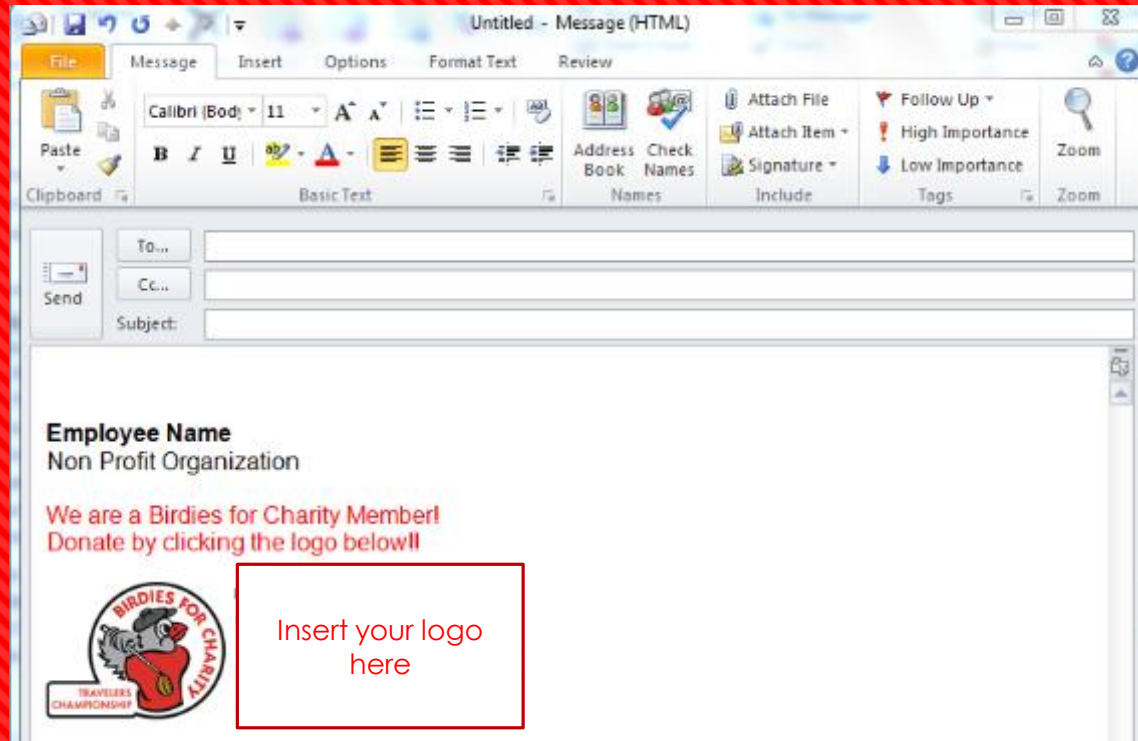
Untitled - Message (HTML)

File Message Insert Options Format Text Review

Paste
Clipboard

Calibri (Body) 11 A A
B I U A
Basic Text

Address Book Check Names
Names

Attach File
Attach Item
Signature
Include

Follow Up
High Importance
Low Importance
Tags

Zoom
Zoom

Send
To...
Cc...
Subject:

**Employee Name**
Non Profit Organization

We are a Birdies for Charity Member!
Donate by clicking the logo below!!

BIRDIES FOR CHARITY
TRAVELERS CHAMPIONSHIP

Insert your logo here